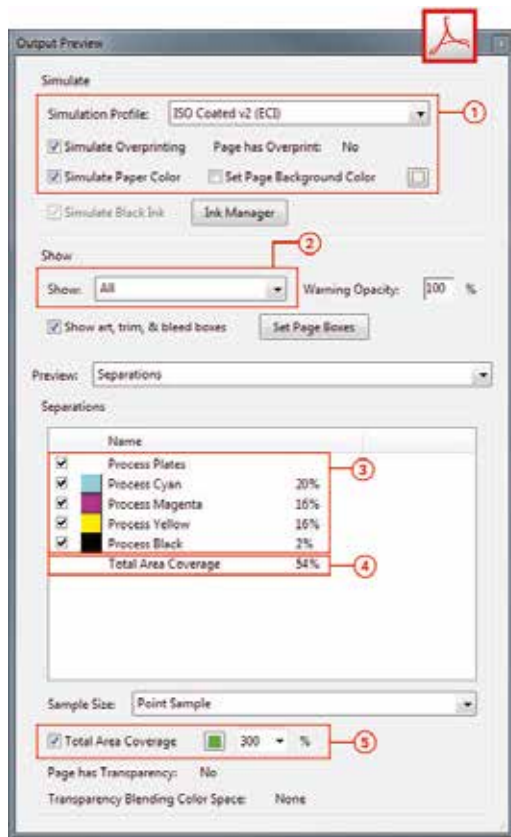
Output Preview

Simulate

Simulation Profile: ISO Coated v2 (ECI)

1

Simulate Overprinting Page has Overprint: No

Simulate Paper Color Set Page Background Color

Simulate Black Ink Ink Manager

Show

2

Show: All Warning Opacity: 100 %

Show art, trim, & bleed boxes Set Page Boxes

Preview: Separations

Separations

| | | Name | |
|---|---|---|---|
| ☑ | | Process Plates | |
| ☑ | | Process Cyan | 20% |
| ☑ | | Process Magenta | 16% |
| ☑ | | Process Yellow | 16% |
| ☑ | | Process Black | 2% |
| | | Total Area Coverage | 54% |

3

4

Sample Size: Point Sample

Total Area Coverage 300 %

5

Page has Transparency: No

Transparency Blending Color Space: None